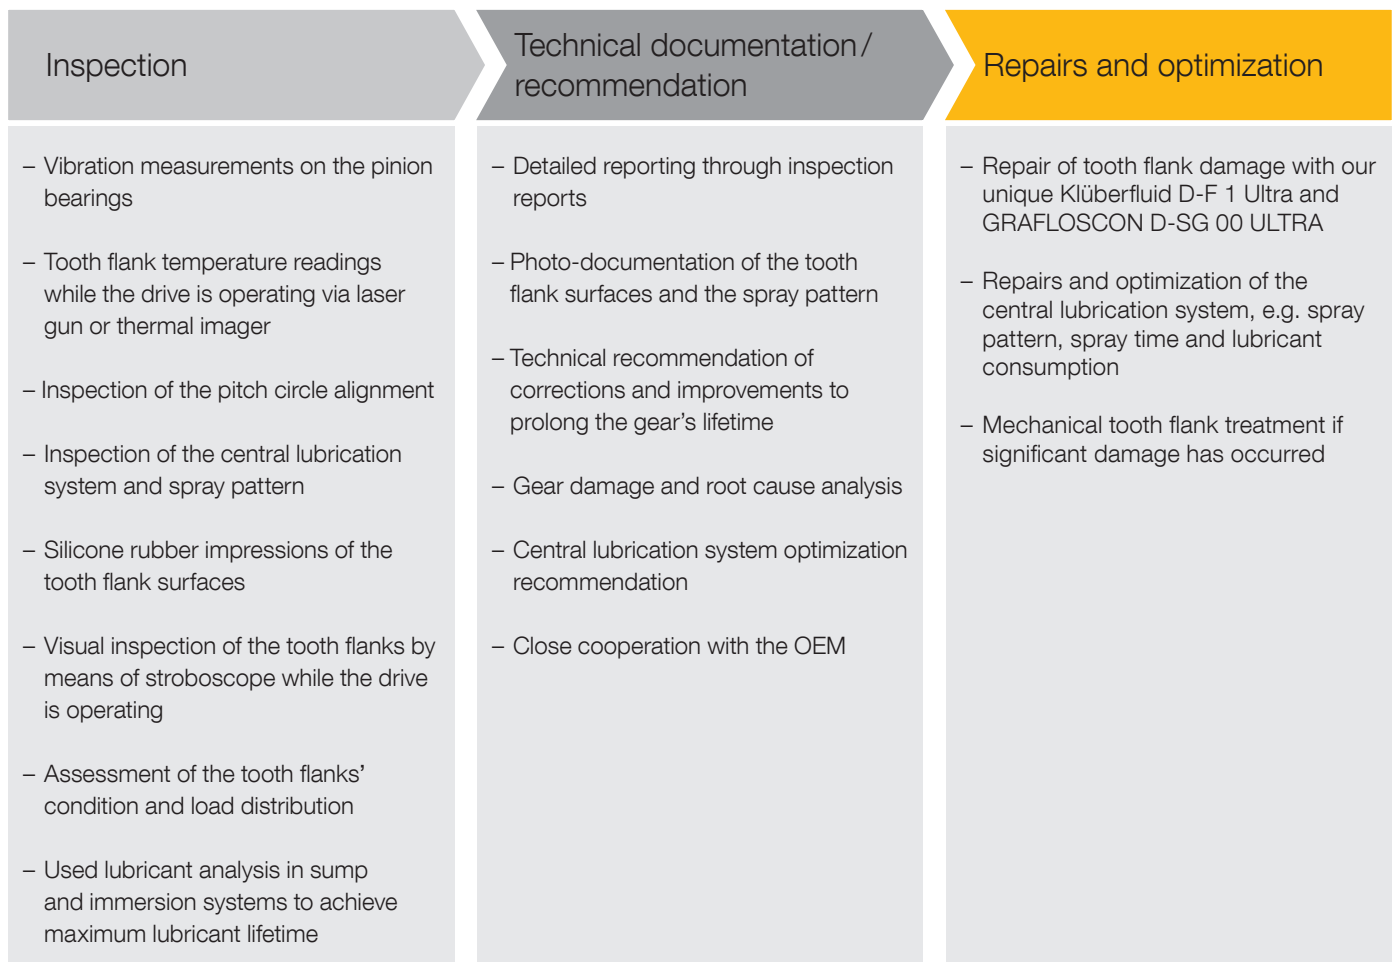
Inspection

– Vibration measurements on the pinion bearings

– Tooth flank temperature readings while the drive is operating via laser gun or thermal imager

– Inspection of the pitch circle alignment

– Inspection of the central lubrication system and spray pattern

– Silicone rubber impressions of the tooth flank surfaces

– Visual inspection of the tooth flanks by means of stroboscope while the drive is operating

– Assessment of the tooth flanks' condition and load distribution

– Used lubricant analysis in sump and immersion systems to achieve maximum lubricant lifetime

Technical documentation / recommendation

– Detailed reporting through inspection reports

– Photo-documentation of the tooth flank surfaces and the spray pattern

– Technical recommendation of corrections and improvements to prolong the gear's lifetime

– Gear damage and root cause analysis

– Central lubrication system optimization recommendation

– Close cooperation with the OEM

Repairs and optimization

– Repair of tooth flank damage with our unique Klüberfluid D-F 1 Ultra and GRAFLOSCON D-SG 00 ULTRA

– Repairs and optimization of the central lubrication system, e.g. spray pattern, spray time and lubricant consumption

– Mechanical tooth flank treatment if significant damage has occurred